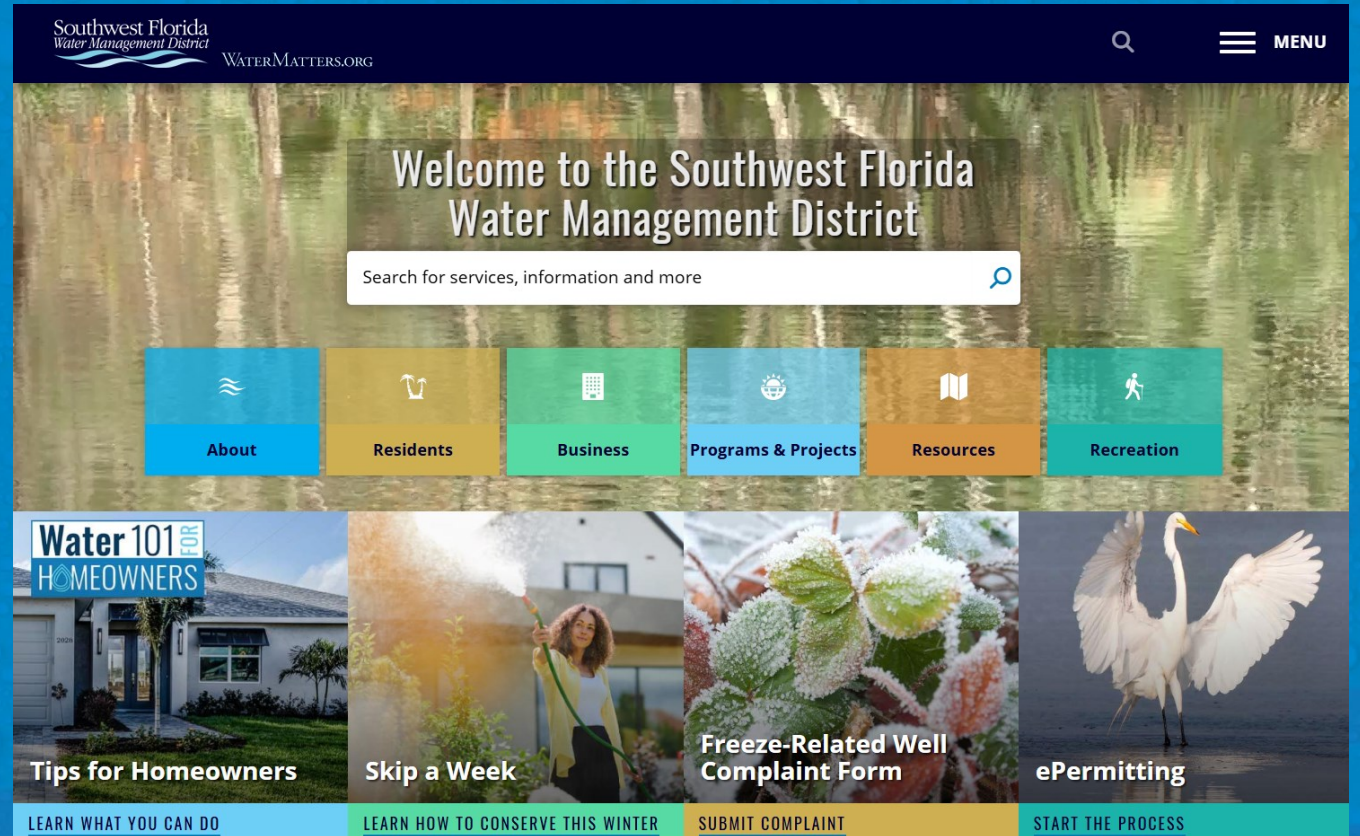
Southwest Florida Water Management District

WaterMatters.org

MENU

Welcome to the Southwest Florida Water Management District

Search for services, information and more

About

Residents

Business

Programs & Projects

Resources

Recreation

Water 101 FOR HOMEOWNERS

Tips for Homeowners

LEARN WHAT YOU CAN DO

Skip a Week

LEARN HOW TO CONSERVE THIS WINTER

Freeze-Related Well Complaint Form

SUBMIT COMPLAINT

ePermitting

START THE PROCESS